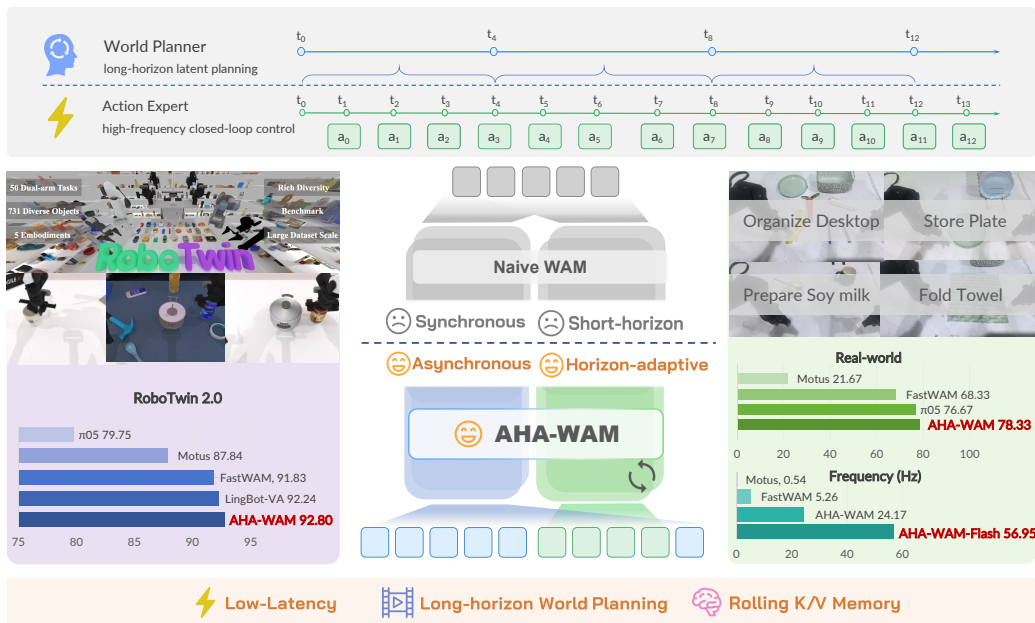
World Planner
long-horizon latent planning

$t_0$ $t_4$ $t_8$ $t_{12}$

Action Expert
high-frequency closed-loop control

$t_0$ $t_1$ $t_2$ $t_3$ $t_4$ $t_5$ $t_6$ $t_7$ $t_8$ $t_9$ $t_{10}$ $t_{11}$ $t_{12}$ $t_{13}$

$a_0$ $a_1$ $a_2$ $a_3$ $a_4$ $a_5$ $a_6$ $a_7$ $a_8$ $a_9$ $a_{10}$ $a_{11}$ $a_{12}$

50 Dual-arm Tasks
Rich Diversity
731 Diverse Objects
Benchmark
5 Embodiments
Large Dataset Scale
RoboTwin

RoboTwin 2.0

π05 79.75
Motus 87.84
FastWAM, 91.83
LingBot-VA 92.24
AHA-WAM 92.80

75 80 85 90 95

Naive WAM
Synchronous
Short-horizon
Asynchronous
Horizon-adaptive
AHA-WAM

Organize Desktop
Store Plate
Prepare Soy milk
Fold Towel

Real-world
Motus 21.67
FastWAM 68.33
π05 76.67
AHA-WAM 78.33
0 20 40 60 80 100

Frequency (Hz)
Motus, 0.54
FastWAM 5.26
AHA-WAM 24.17
AHA-WAM-Flash 56.95
0 20 40 60

Low-Latency
Long-horizon World Planning
Rolling K/V Memory